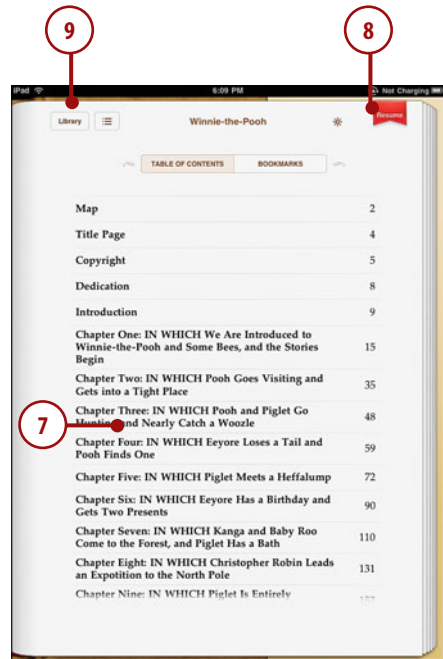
9

8

iPad

6:09 PM

Not Charging

Library

Winnie-the-Pooh

Resume

TABLE OF CONTENTS

BOOKMARKS

| | |
|---|---|
| Map | 2 |
| Title Page | 4 |
| Copyright | 5 |
| Dedication | 8 |
| Introduction | 9 |
| Chapter One: IN WHICH We Are Introduced to Winnie-the-Pooh and Some Bees, and the Stories Begin | 15 |
| Chapter Two: IN WHICH Pooh Goes Visiting and Gets into a Tight Place | 35 |
| Chapter Three: IN WHICH Pooh and Piglet Go Hunting and Nearly Catch a Woozle | 48 |
| Chapter Four: IN WHICH Eeyore Loses a Tail and Pooh Finds One | 59 |
| Chapter Five: IN WHICH Piglet Meets a Heffalump | 72 |
| Chapter Six: IN WHICH Eeyore Has a Birthday and Gets Two Presents | 90 |
| Chapter Seven: IN WHICH Kanga and Baby Roo Come to the Forest, and Piglet Has a Bath | 110 |
| Chapter Eight: IN WHICH Christopher Robin Leads an Expotition to the North Pole | 131 |
| Chapter Nine: IN WHICH Piglet Is Entirely | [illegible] |

7